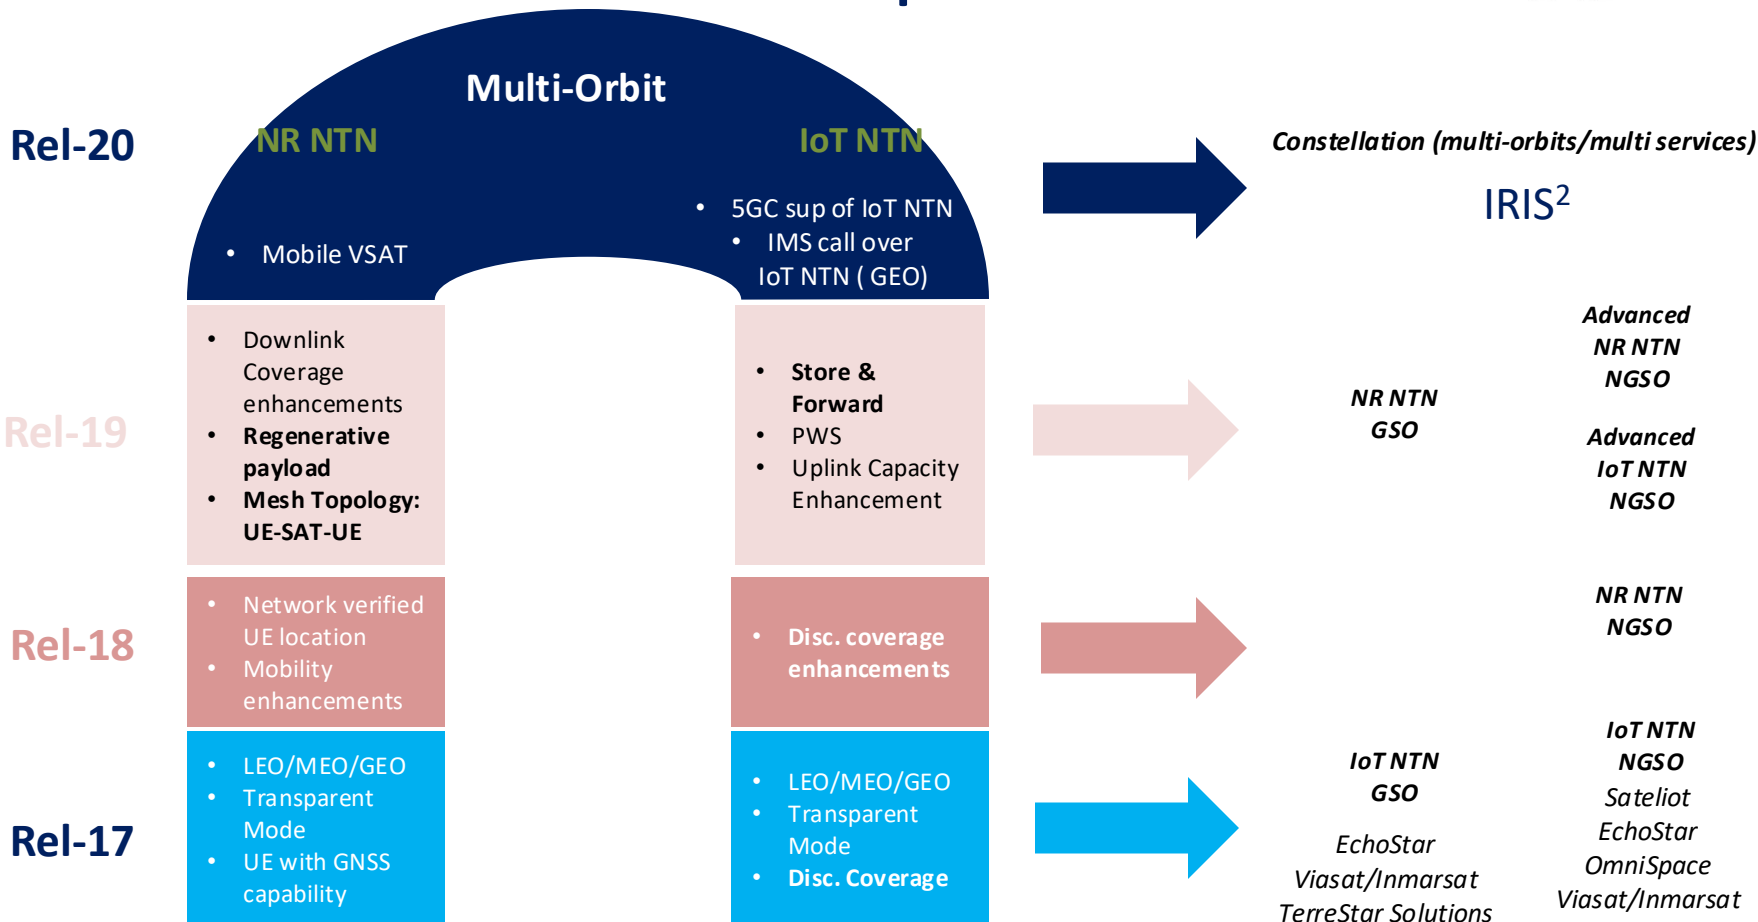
Multi-Orbit

Rel-20

NR NTN

IoT NTN

- 5GC sup of IoT NTN
- IMS call over IoT NTN ( GEO)

- Mobile VSAT

Constellation (multi-orbits/multi services)

IRIS$^2$

Rel-19

- Downlink Coverage enhancements
- Regenerative payload
- Mesh Topology: UE-SAT-UE

- Store & Forward
- PWS
- Uplink Capacity Enhancement

NR NTN GSO

Advanced NR NTN NGSO

Advanced IoT NTN NGSO

Rel-18

- Network verified UE location
- Mobility enhancements

- Disc. coverage enhancements

NR NTN NGSO

Rel-17

- LEO/MEO/GEO
- Transparent Mode
- UE with GNSS capability

- LEO/MEO/GEO
- Transparent Mode
- Disc. Coverage

IoT NTN GSO

EchoStar
Viasat/Inmarsat
TerreStar Solutions

IoT NTN NGSO
Sateliot
EchoStar
OmniSpace
Viasat/Inmarsat